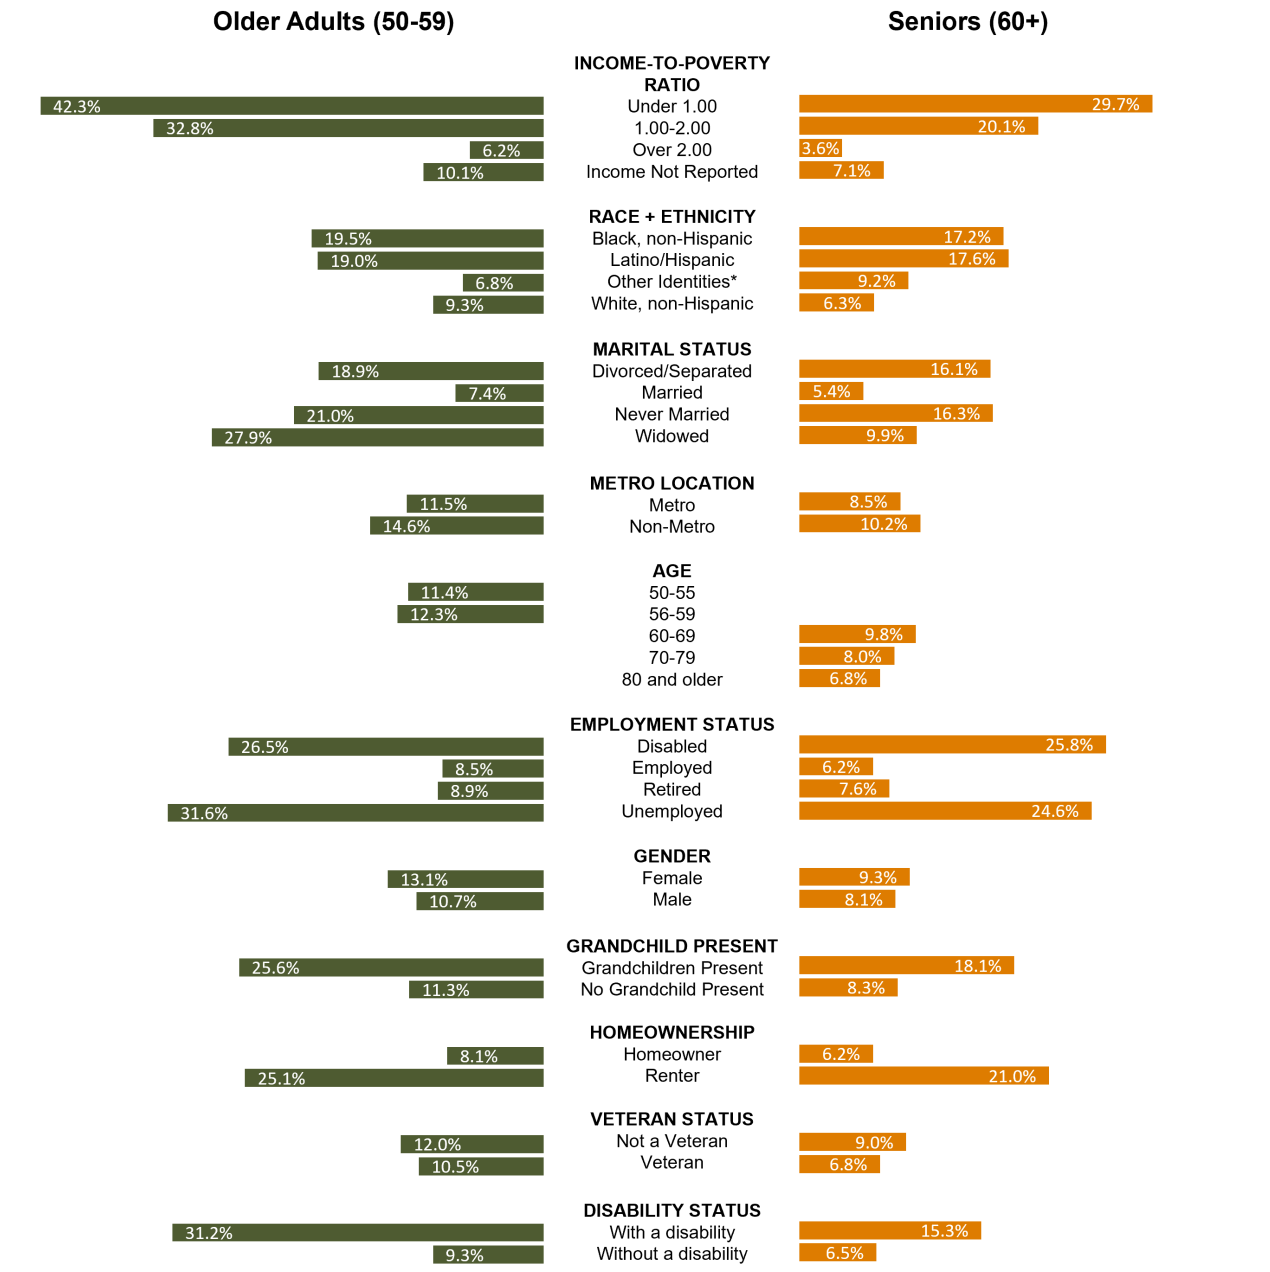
Older Adults (50-59)

Seniors (60+)

| Older Adults (50-59) | | Seniors (60+) |
|---|---|---|
| | **INCOME-TO-POVERTY RATIO** | |
| 42.3% | Under 1.00 | 29.7% |
| 32.8% | 1.00-2.00 | 20.1% |
| 6.2% | Over 2.00 | 3.6% |
| 10.1% | Income Not Reported | 7.1% |
| | **RACE + ETHNICITY** | |
| 19.5% | Black, non-Hispanic | 17.2% |
| 19.0% | Latino/Hispanic | 17.6% |
| 6.8% | Other Identities* | 9.2% |
| 9.3% | White, non-Hispanic | 6.3% |
| | **MARITAL STATUS** | |
| 18.9% | Divorced/Separated | 16.1% |
| 7.4% | Married | 5.4% |
| 21.0% | Never Married | 16.3% |
| 27.9% | Widowed | 9.9% |
| | **METRO LOCATION** | |
| 11.5% | Metro | 8.5% |
| 14.6% | Non-Metro | 10.2% |
| | **AGE** | |
| 11.4% | 50-55 | |
| 12.3% | 56-59 | |
| | 60-69 | 9.8% |
| | 70-79 | 8.0% |
| | 80 and older | 6.8% |
| | **EMPLOYMENT STATUS** | |
| 26.5% | Disabled | 25.8% |
| 8.5% | Employed | 6.2% |
| 8.9% | Retired | 7.6% |
| 31.6% | Unemployed | 24.6% |
| | **GENDER** | |
| 13.1% | Female | 9.3% |
| 10.7% | Male | 8.1% |
| | **GRANDCHILD PRESENT** | |
| 25.6% | Grandchildren Present | 18.1% |
| 11.3% | No Grandchild Present | 8.3% |
| | **HOMEOWNERSHIP** | |
| 8.1% | Homeowner | 6.2% |
| 25.1% | Renter | 21.0% |
| | **VETERAN STATUS** | |
| 12.0% | Not a Veteran | 9.0% |
| 10.5% | Veteran | 6.8% |
| | **DISABILITY STATUS** | |
| 31.2% | With a disability | 15.3% |
| 9.3% | Without a disability | 6.5% |